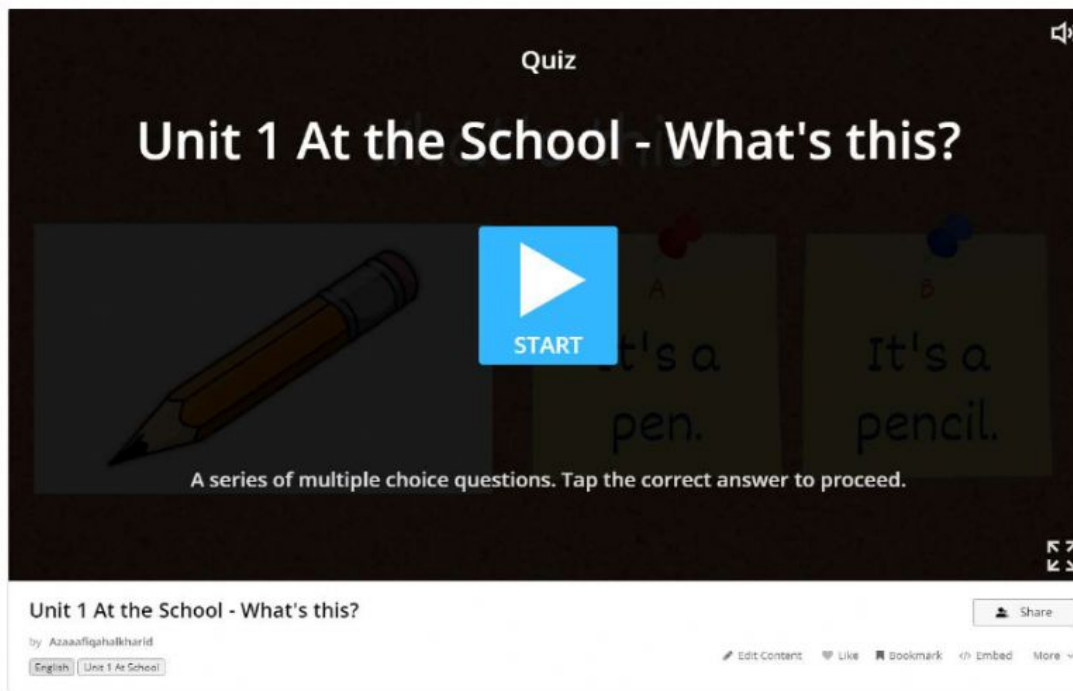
Quiz

Unit 1 At the School - What's this?

A

It's a pen.

B

It's a pencil.

START

A series of multiple choice questions. Tap the correct answer to proceed.

Unit 1 At the School - What's this?

by Azaaafiqahalkharid

English Unit 1 At School

Share

Edit Content Like Bookmark Embed More